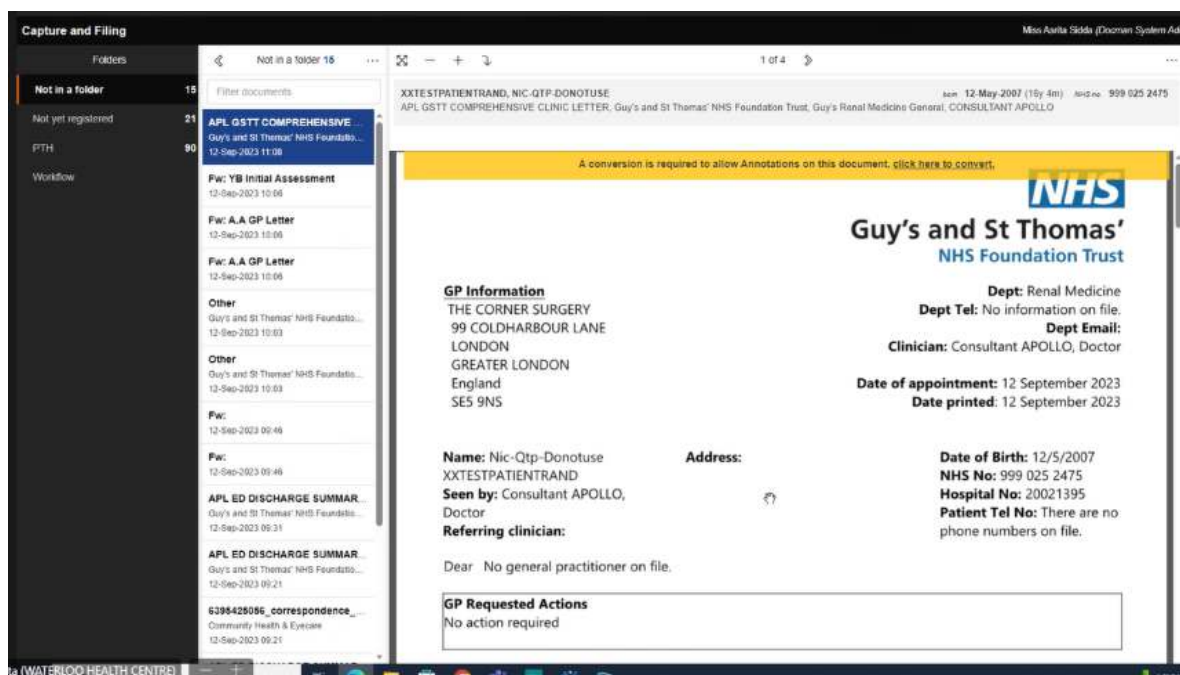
Capture and Filing

Miss Aarita Sidda (Docman System Ad

Folders

Not in a folder 15

Not yet registered 21

PTH 90

Workflow

Not in a folder 15 ...

Filter documents

APL GSTT COMPREHENSIVE ...
Guy's and St Thomas' NHS Foundatio...
12-Sep-2023 11:08

Fw: YB Initial Assessment
12-Sep-2023 10:06

Fw: A.A GP Letter
12-Sep-2023 10:06

Fw: A.A GP Letter
12-Sep-2023 10:06

Other
Guy's and St Thomas' NHS Foundatio...
12-Sep-2023 10:03

Other
Guy's and St Thomas' NHS Foundatio...
12-Sep-2023 10:03

Fw:
12-Sep-2023 09:46

Fw:
12-Sep-2023 09:46

APL ED DISCHARGE SUMMAR...
Guy's and St Thomas' NHS Foundatio...
12-Sep-2023 09:31

APL ED DISCHARGE SUMMAR...
Guy's and St Thomas' NHS Foundatio...
12-Sep-2023 09:21

6395425056_correspondence_...
Community Health & Eyecare
12-Sep-2023 09:21

1 of 4

XXTESTPATIENTRAND, NIC-QTP-DONOTUSE

born 12-May-2007 (16y 4m) NHS no 999 025 2475

APL GSTT COMPREHENSIVE CLINIC LETTER, Guy's and St Thomas' NHS Foundation Trust, Guy's Renal Medicine General, CONSULTANT APOLLO

A conversion is required to allow Annotations on this document, click here to convert.

NHS
Guy's and St Thomas'
NHS Foundation Trust

GP Information
THE CORNER SURGERY
99 COLDHARBOUR LANE
LONDON
GREATER LONDON
England
SE5 9NS

Dept: Renal Medicine
Dept Tel: No information on file.
Dept Email:
Clinician: Consultant APOLLO, Doctor

Date of appointment: 12 September 2023
Date printed: 12 September 2023

Name: Nic-Qtp-Donotuse XXTESTPATIENTRAND
Seen by: Consultant APOLLO, Doctor
Referring clinician:

Address:

Date of Birth: 12/5/2007
NHS No: 999 025 2475
Hospital No: 20021395
Patient Tel No: There are no phone numbers on file.

Dear No general practitioner on file.

GP Requested Actions
No action required

(WATERLOO HEALTH CENTRE)